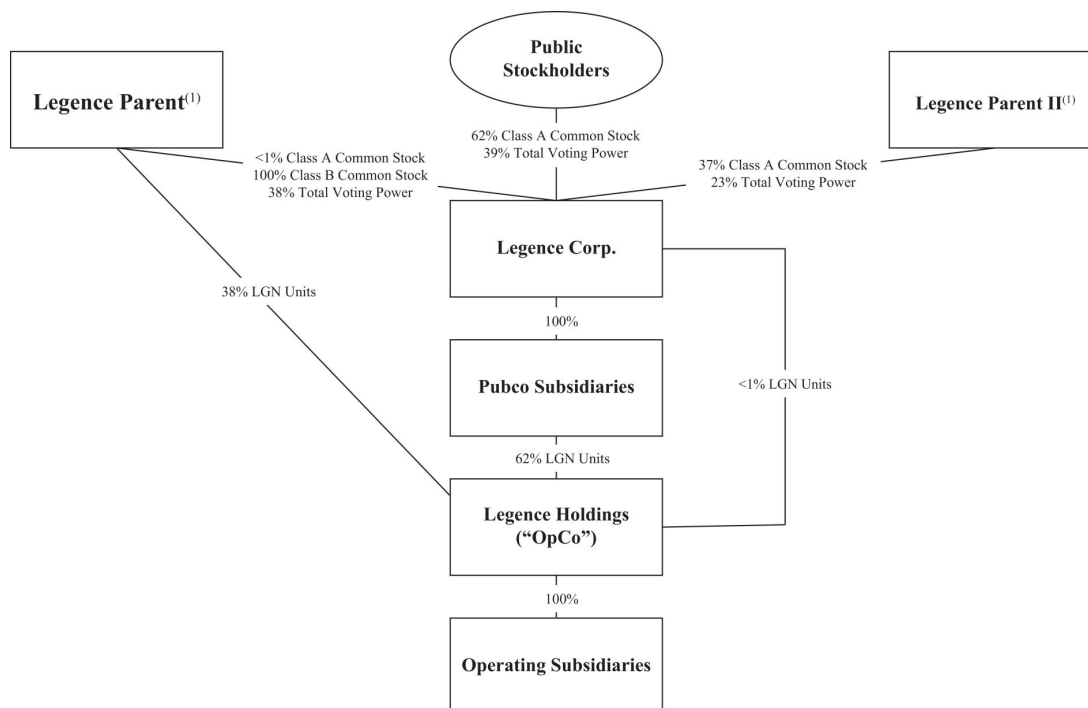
Legence Parent$^{(1)}$

Public Stockholders

Legence Parent II$^{(1)}$

62% Class A Common Stock
39% Total Voting Power

<1% Class A Common Stock
100% Class B Common Stock
38% Total Voting Power

37% Class A Common Stock
23% Total Voting Power

Legence Corp.

38% LGN Units

100%

Pubco Subsidiaries

<1% LGN Units

62% LGN Units

Legence Holdings ("OpCo")

100%

Operating Subsidiaries